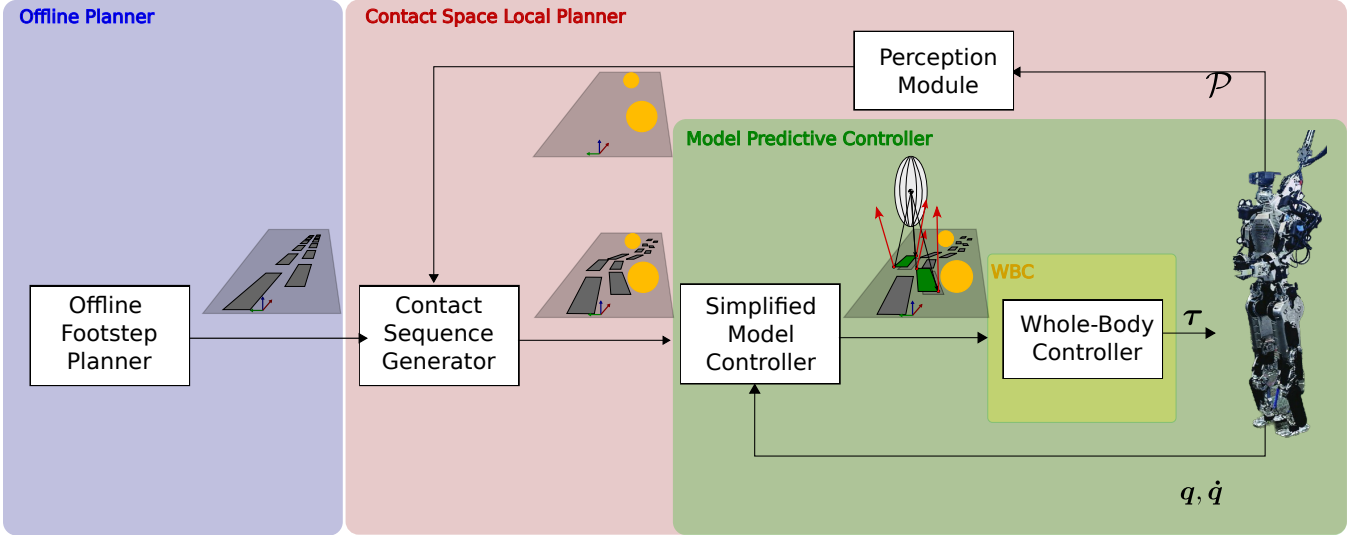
Offline Planner

Contact Space Local Planner

Perception Module

$\mathcal{P}$

Model Predictive Controller

WBC

Offline Footstep Planner

Contact Sequence Generator

Simplified Model Controller

Whole-Body Controller

$\boldsymbol{\tau}$

$\boldsymbol{q}, \dot{\boldsymbol{q}}$